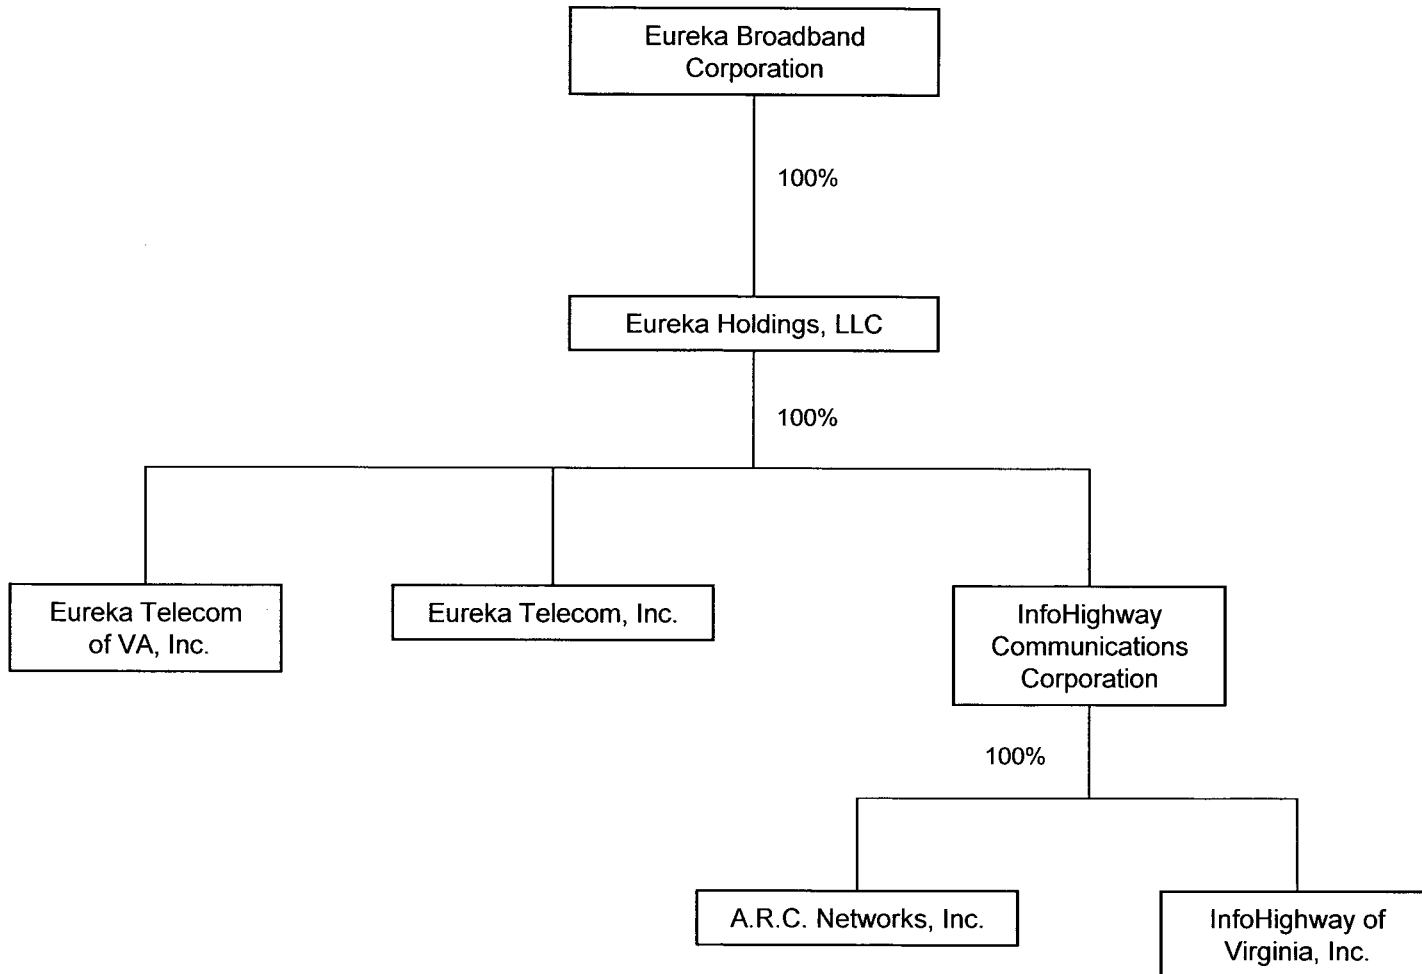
Eureka Broadband Corporation

100%

Eureka Holdings, LLC

100%

Eureka Telecom of VA, Inc.

Eureka Telecom, Inc.

InfoHighway Communications Corporation

100%

A.R.C. Networks, Inc.

InfoHighway of Virginia, Inc.